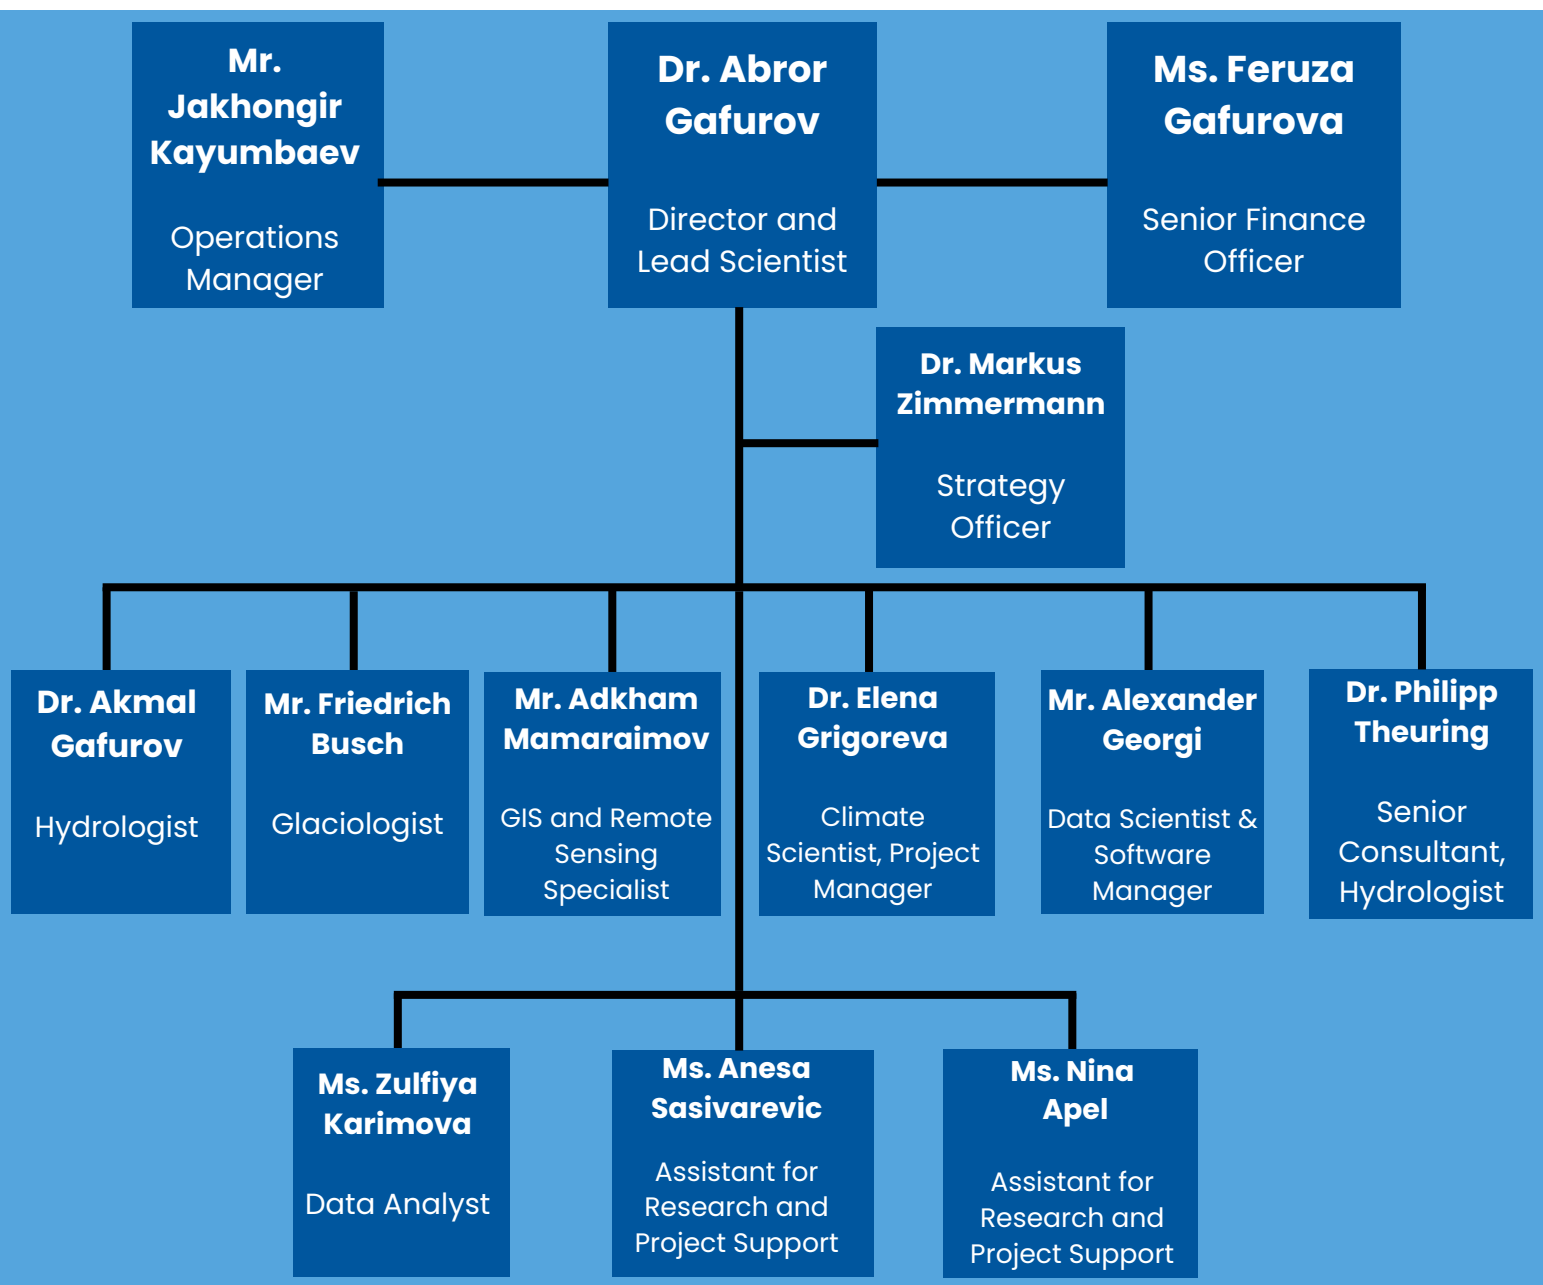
Mr. Jakhongir Kayumbaev

Operations Manager

Dr. Abror Gafurov

Director and Lead Scientist

Ms. Feruza Gafurova

Senior Finance Officer

Dr. Markus Zimmermann

Strategy Officer

Dr. Akmal Gafurov

Hydrologist

Mr. Friedrich Busch

Glaciologist

Mr. Adkham Mamaraimov

GIS and Remote Sensing Specialist

Dr. Elena Grigoreva

Climate Scientist, Project Manager

Mr. Alexander Georgi

Data Scientist & Software Manager

Dr. Philipp Theuring

Senior Consultant, Hydrologist

Ms. Zulfiya Karimova

Data Analyst

Ms. Anesa Sasivarevic

Assistant for Research and Project Support

Ms. Nina Apel

Assistant for Research and Project Support